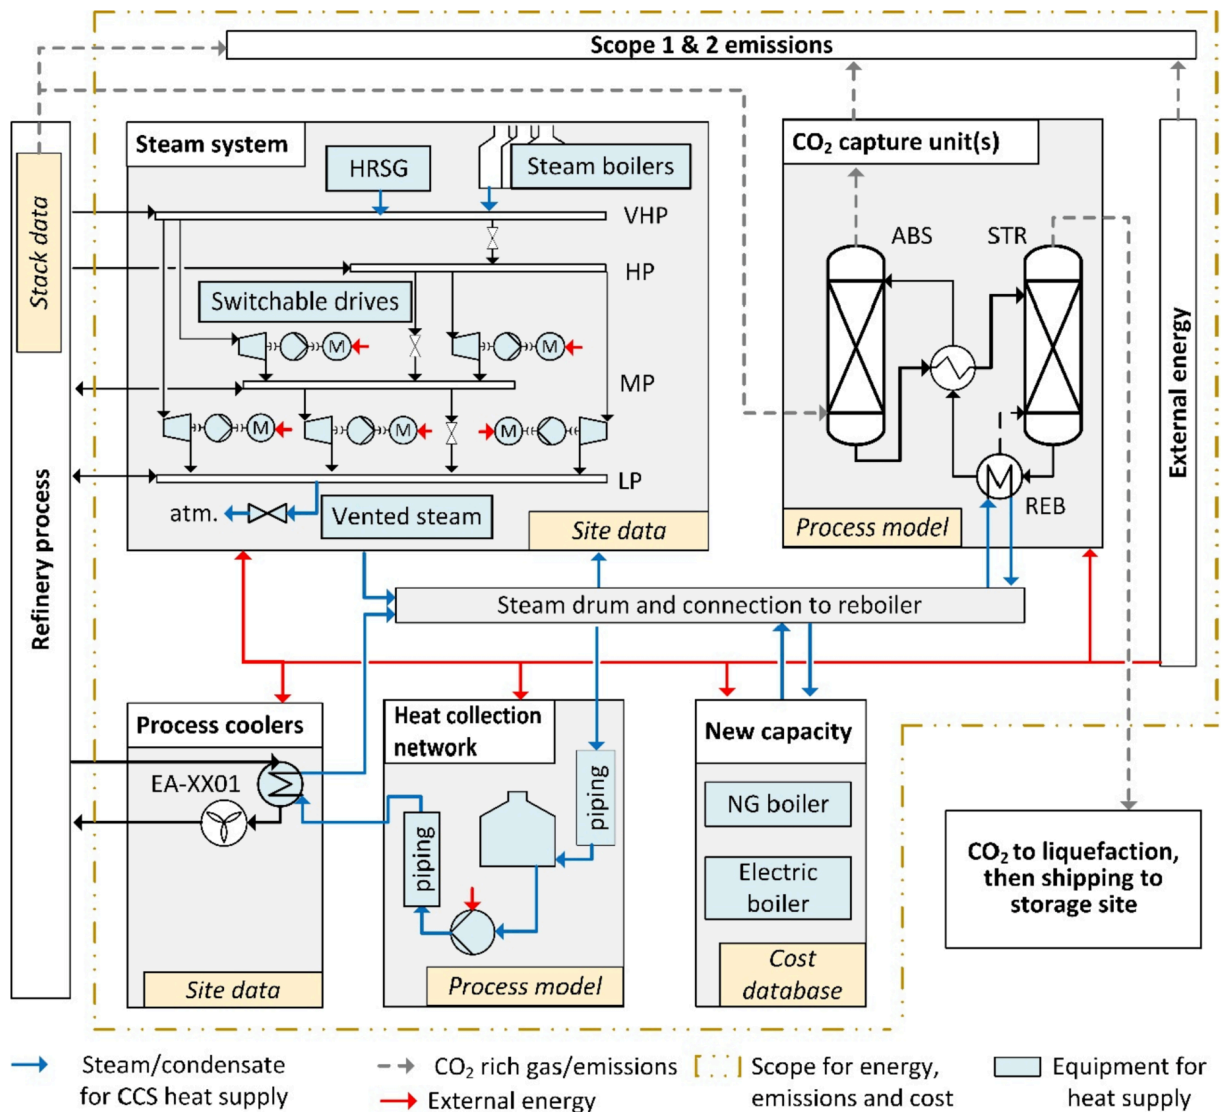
Scope 1 & 2 emissions

Stack data

Refinery process

Steam system

HRSG

Steam boilers

VHP

HP

Switchable drives

M

M

MP

M

M

M

LP

atm.

Vented steam

Site data

CO$_2$ capture unit(s)

ABS

STR

REB

Process model

External energy

Steam drum and connection to reboiler

Process coolers

EA-XX01

Site data

Heat collection network

piping

piping

Process model

New capacity

NG boiler

Electric boiler

Cost database

CO$_2$ to liquefaction, then shipping to storage site

Steam/condensate for CCS heat supply

CO$_2$ rich gas/emissions

External energy

Scope for energy, emissions and cost

Equipment for heat supply